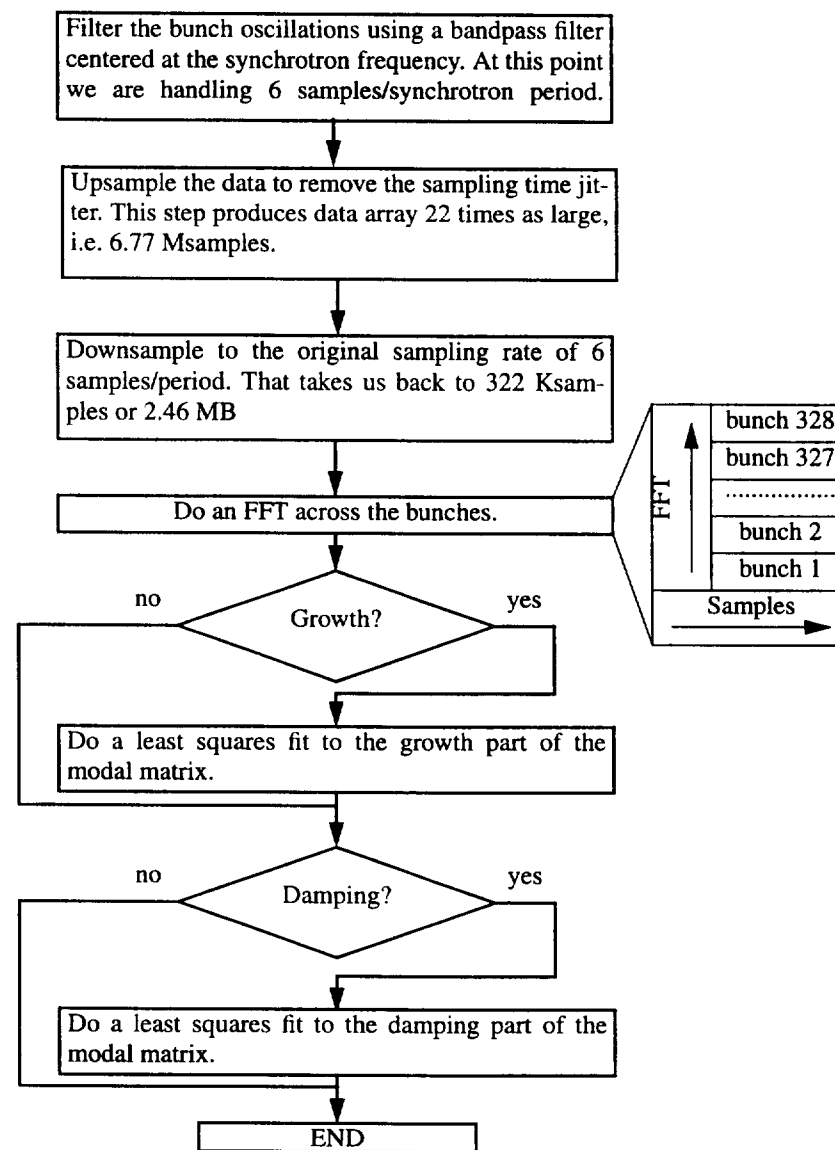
Filter the bunch oscillations using a bandpass filter centered at the synchrotron frequency. At this point we are handling 6 samples/synchrotron period.

Upsample the data to remove the sampling time jitter. This step produces data array 22 times as large, i.e. 6.77 Msamples.

Downsample to the original sampling rate of 6 samples/period. That takes us back to 322 Ksamples or 2.46 MB

Do an FFT across the bunches.

FFT

bunch 328

bunch 327

..............

bunch 2

bunch 1

Samples

no

Growth?

yes

Do a least squares fit to the growth part of the modal matrix.

no

Damping?

yes

Do a least squares fit to the damping part of the modal matrix.

END